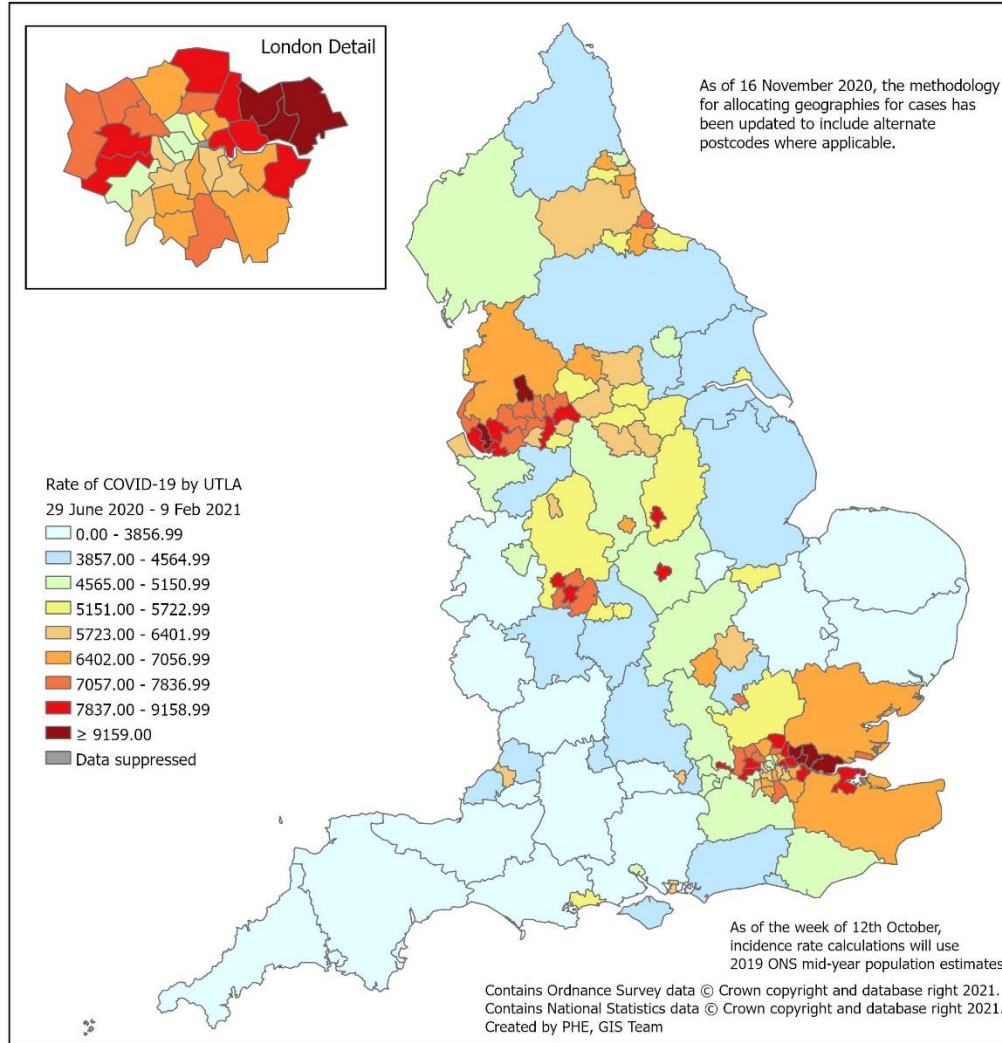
London Detail

As of 16 November 2020, the methodology for allocating geographies for cases has been updated to include alternate postcodes where applicable.

Rate of COVID-19 by UTLA
29 June 2020 - 9 Feb 2021
0.00 - 3856.99
3857.00 - 4564.99
4565.00 - 5150.99
5151.00 - 5722.99
5723.00 - 6401.99
6402.00 - 7056.99
7057.00 - 7836.99
7837.00 - 9158.99
≥ 9159.00
Data suppressed

As of the week of 12th October, incidence rate calculations will use 2019 ONS mid-year population estimates

Contains Ordnance Survey data © Crown copyright and database right 2021.
Contains National Statistics data © Crown copyright and database right 2021.
Created by PHE, GIS Team